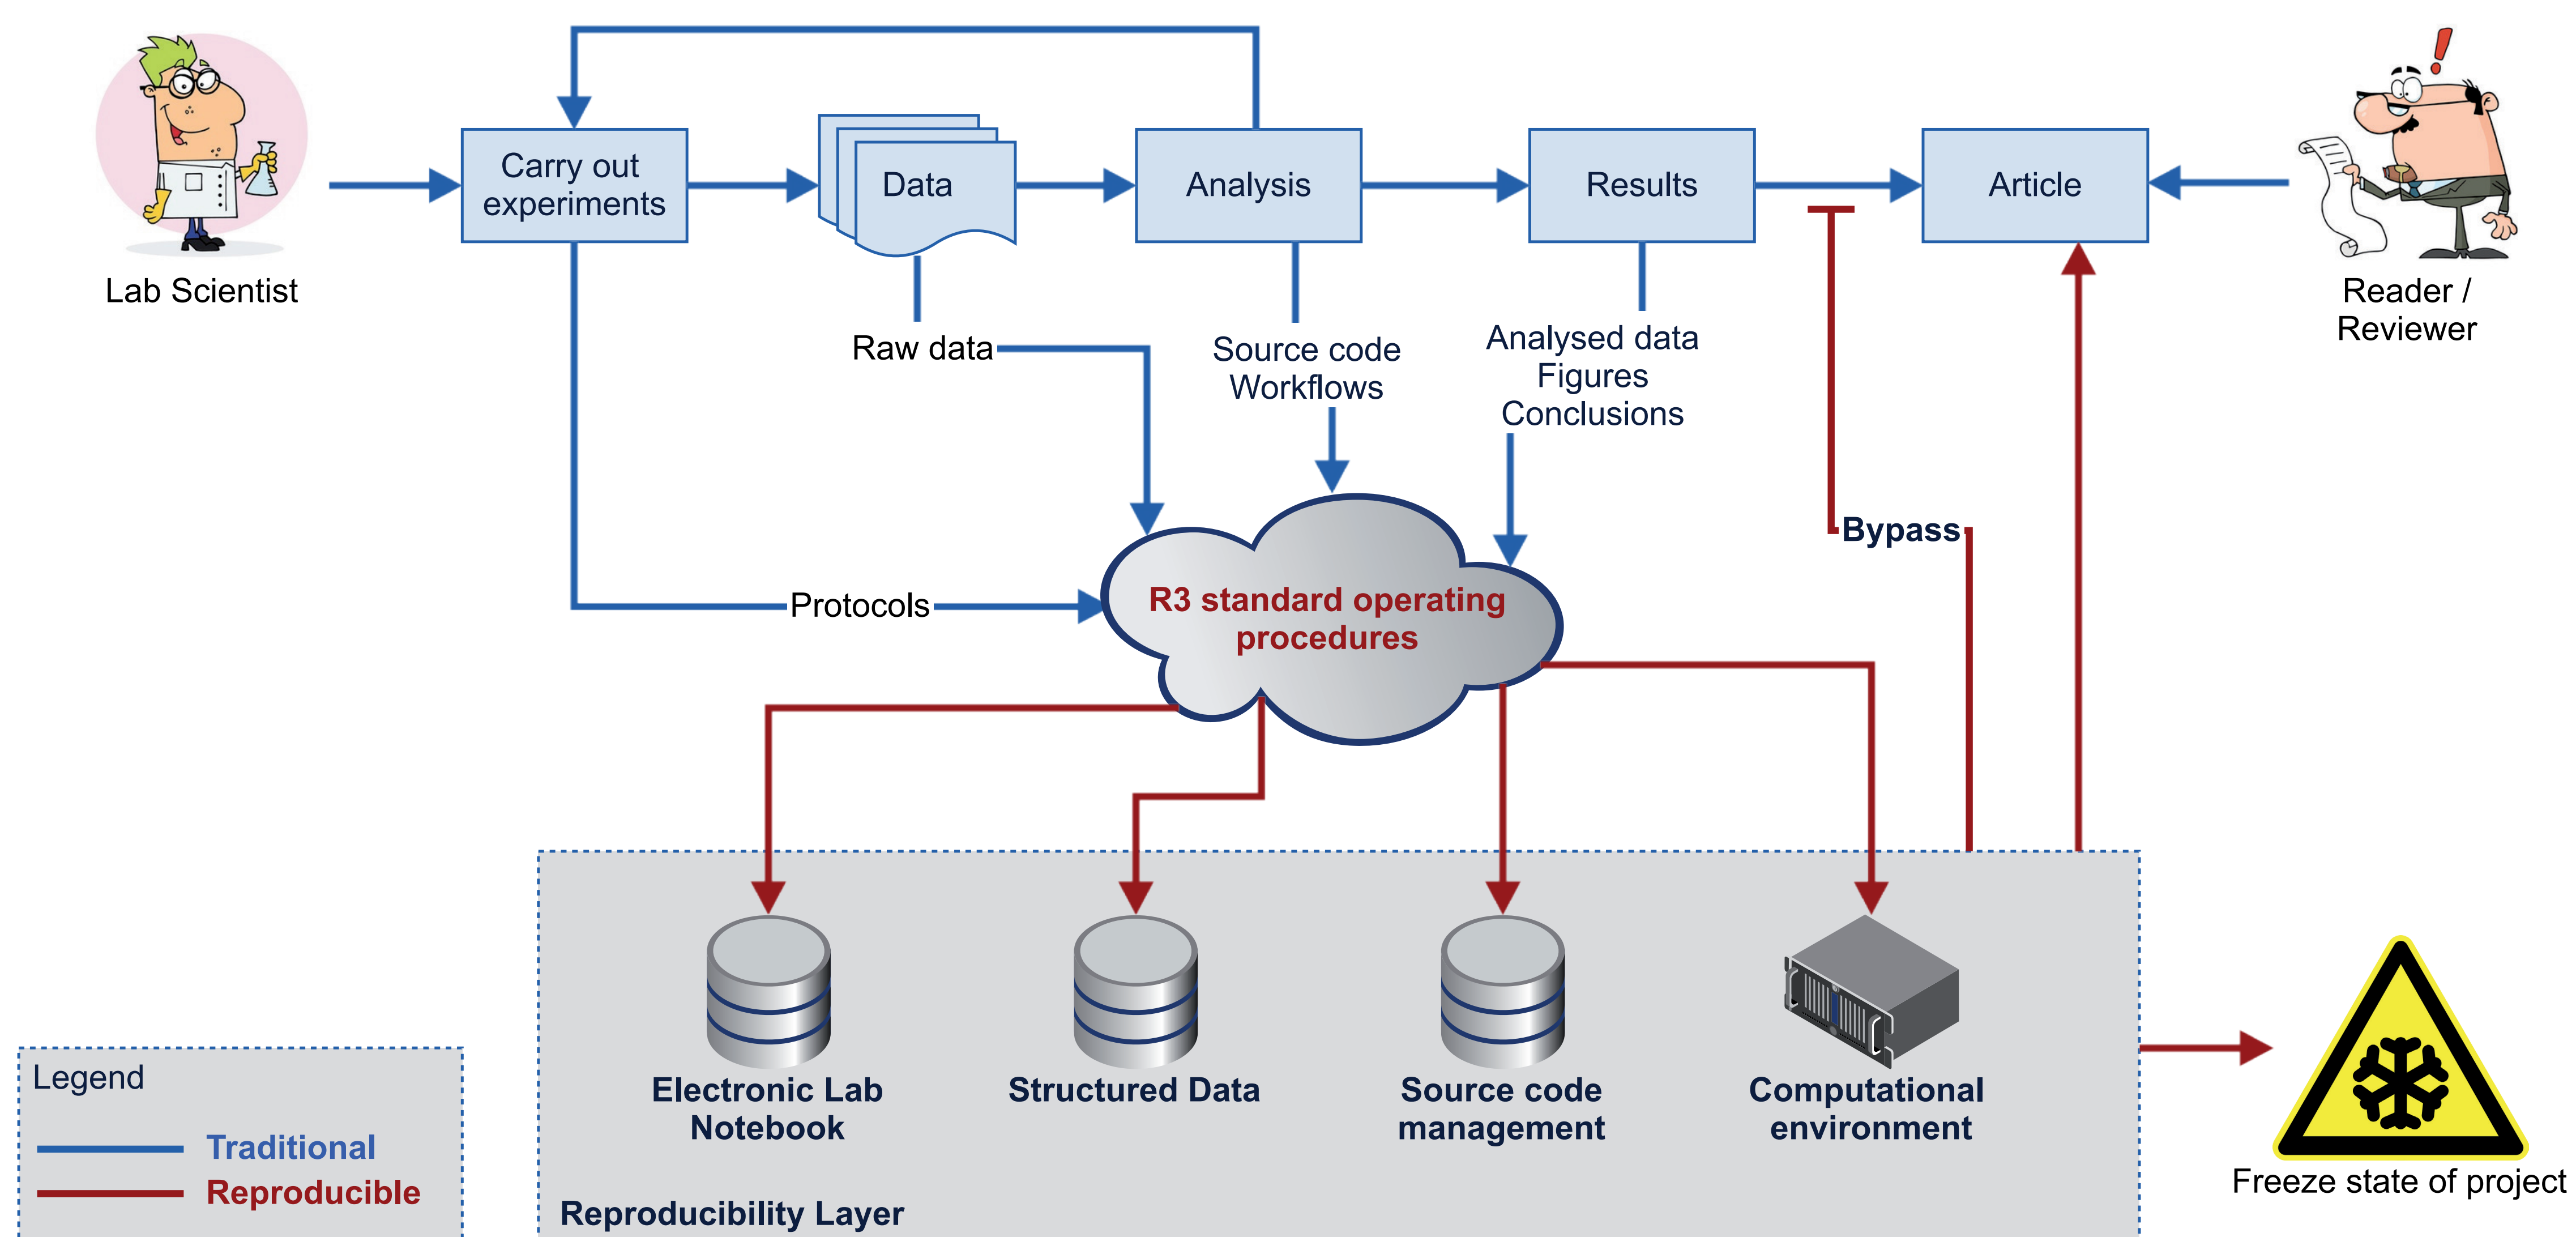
Lab Scientist

Carry out experiments

Data

Analysis

Results

Article

Reader / Reviewer

Raw data

Source code Workflows

Analysed data Figures Conclusions

Bypass

Protocols

R3 standard operating procedures

Electronic Lab Notebook

Structured Data

Source code management

Computational environment

Reproducibility Layer

Freeze state of project

Legend

Traditional

Reproducible